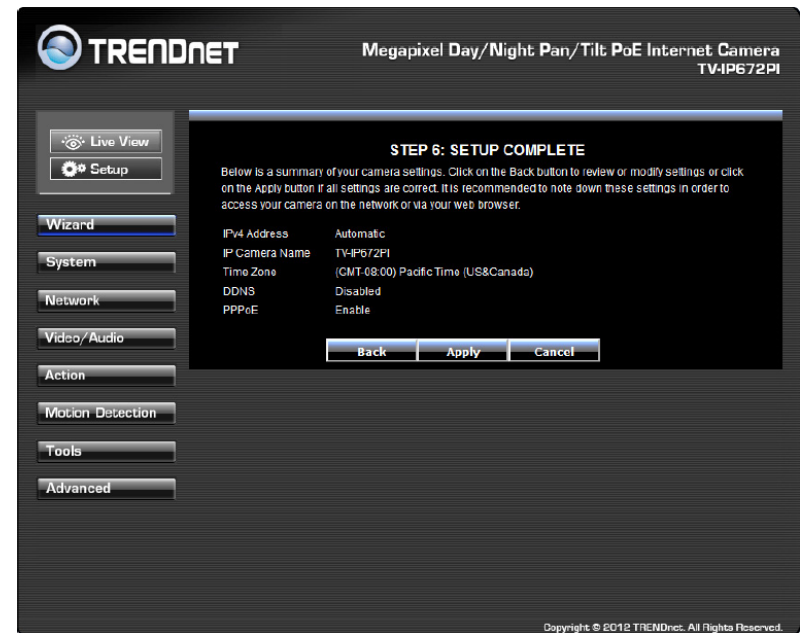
TRENDNET

Megapixel Day/Night Pan/Tilt PoE Internet Camera
TV-IP672PI

Live View
Setup

Wizard
System
Network
Video/Audio
Action
Motion Detection
Tools
Advanced

STEP 6: SETUP COMPLETE

Below is a summary of your camera settings. Click on the Back button to review or modify settings or click on the Apply button if all settings are correct. It is recommended to note down these settings in order to access your camera on the network or via your web browser.

| | |
|---|---|
| IPv4 Address | Automatic |
| IP Camera Name | TV-IP672PI |
| Time Zone | (GMT-08:00) Pacific Time (US&Canada) |
| DDNS | Disabled |
| PPPoE | Enable |

Back Apply Cancel

Copyright © 2012 TRENDnet. All Rights Reserved.